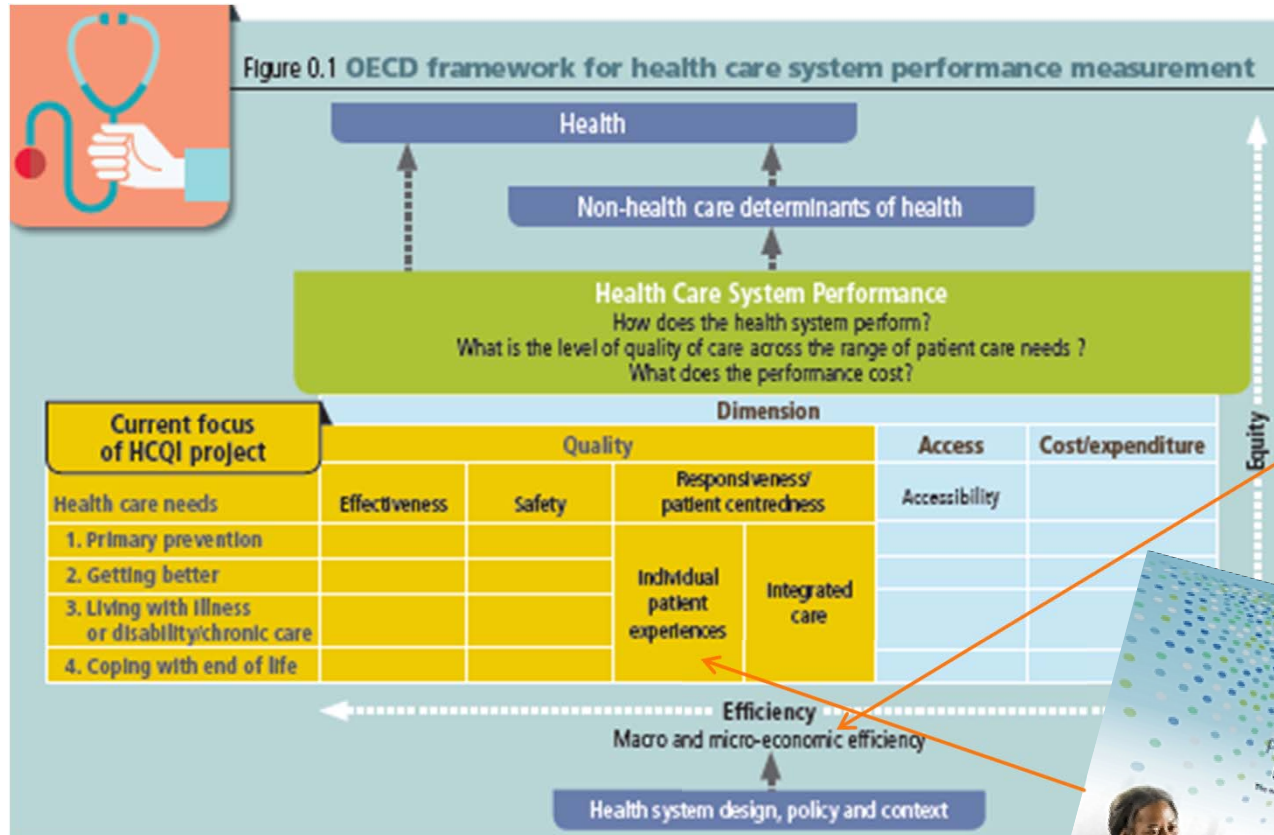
Figure 0.1 OECD framework for health care system performance measurement

Health

Non-health care determinants of health

Health Care System Performance
How does the health system perform?
What is the level of quality of care across the range of patient care needs ?
What does the performance cost?

Current focus of HCQI project

Dimension

| Health care needs | Quality: Effectiveness | Quality: Safety | Quality: Responsiveness/ patient centredness | | Access: Accessibility | Cost/expenditure |
|---|---|---|---|---|---|---|
| 1. Primary prevention | | | Individual patient experiences | Integrated care | | |
| 2. Getting better | | | | | | |
| 3. Living with illness or disability/chronic care | | | | | | |
| 4. Coping with end of life | | | | | | |

Equity

Efficiency
Macro and micro-economic efficiency

Health system design, policy and context